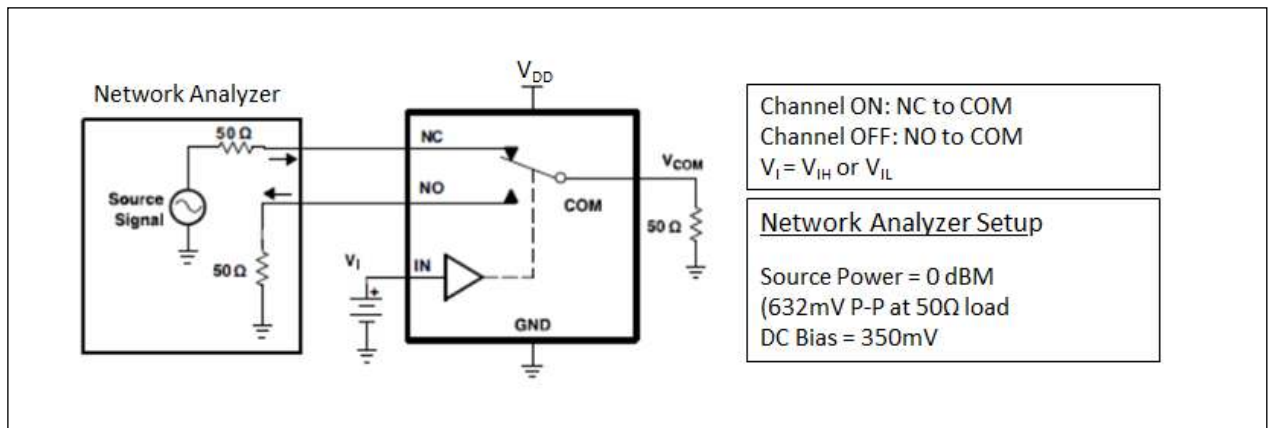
Network Analyzer

$V_{DD}$

50 Ω

NC

Source Signal

NO

COM

$V_{COM}$

50 Ω

50 Ω

$V_I$

IN

GND

Channel ON: NC to COM
Channel OFF: NO to COM
$V_I = V_{IH}$ or $V_{IL}$

Network Analyzer Setup

Source Power = 0 dBM
(632mV P-P at 50Ω load
DC Bias = 350mV